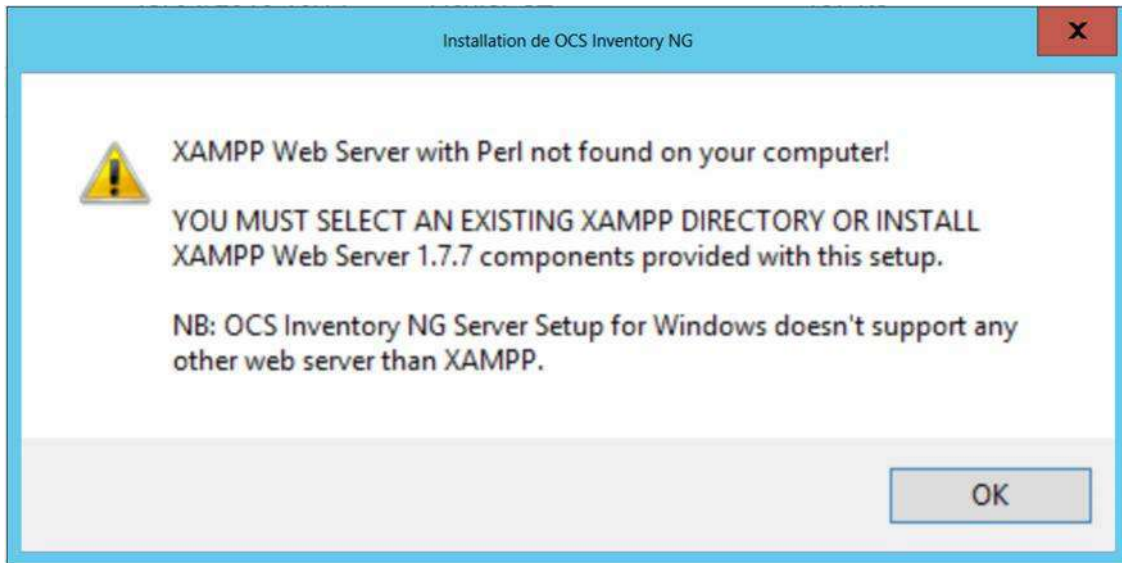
Installation de OCS Inventory NG

X

XAMPP Web Server with Perl not found on your computer!

YOU MUST SELECT AN EXISTING XAMPP DIRECTORY OR INSTALL XAMPP Web Server 1.7.7 components provided with this setup.

NB: OCS Inventory NG Server Setup for Windows doesn't support any other web server than XAMPP.

OK